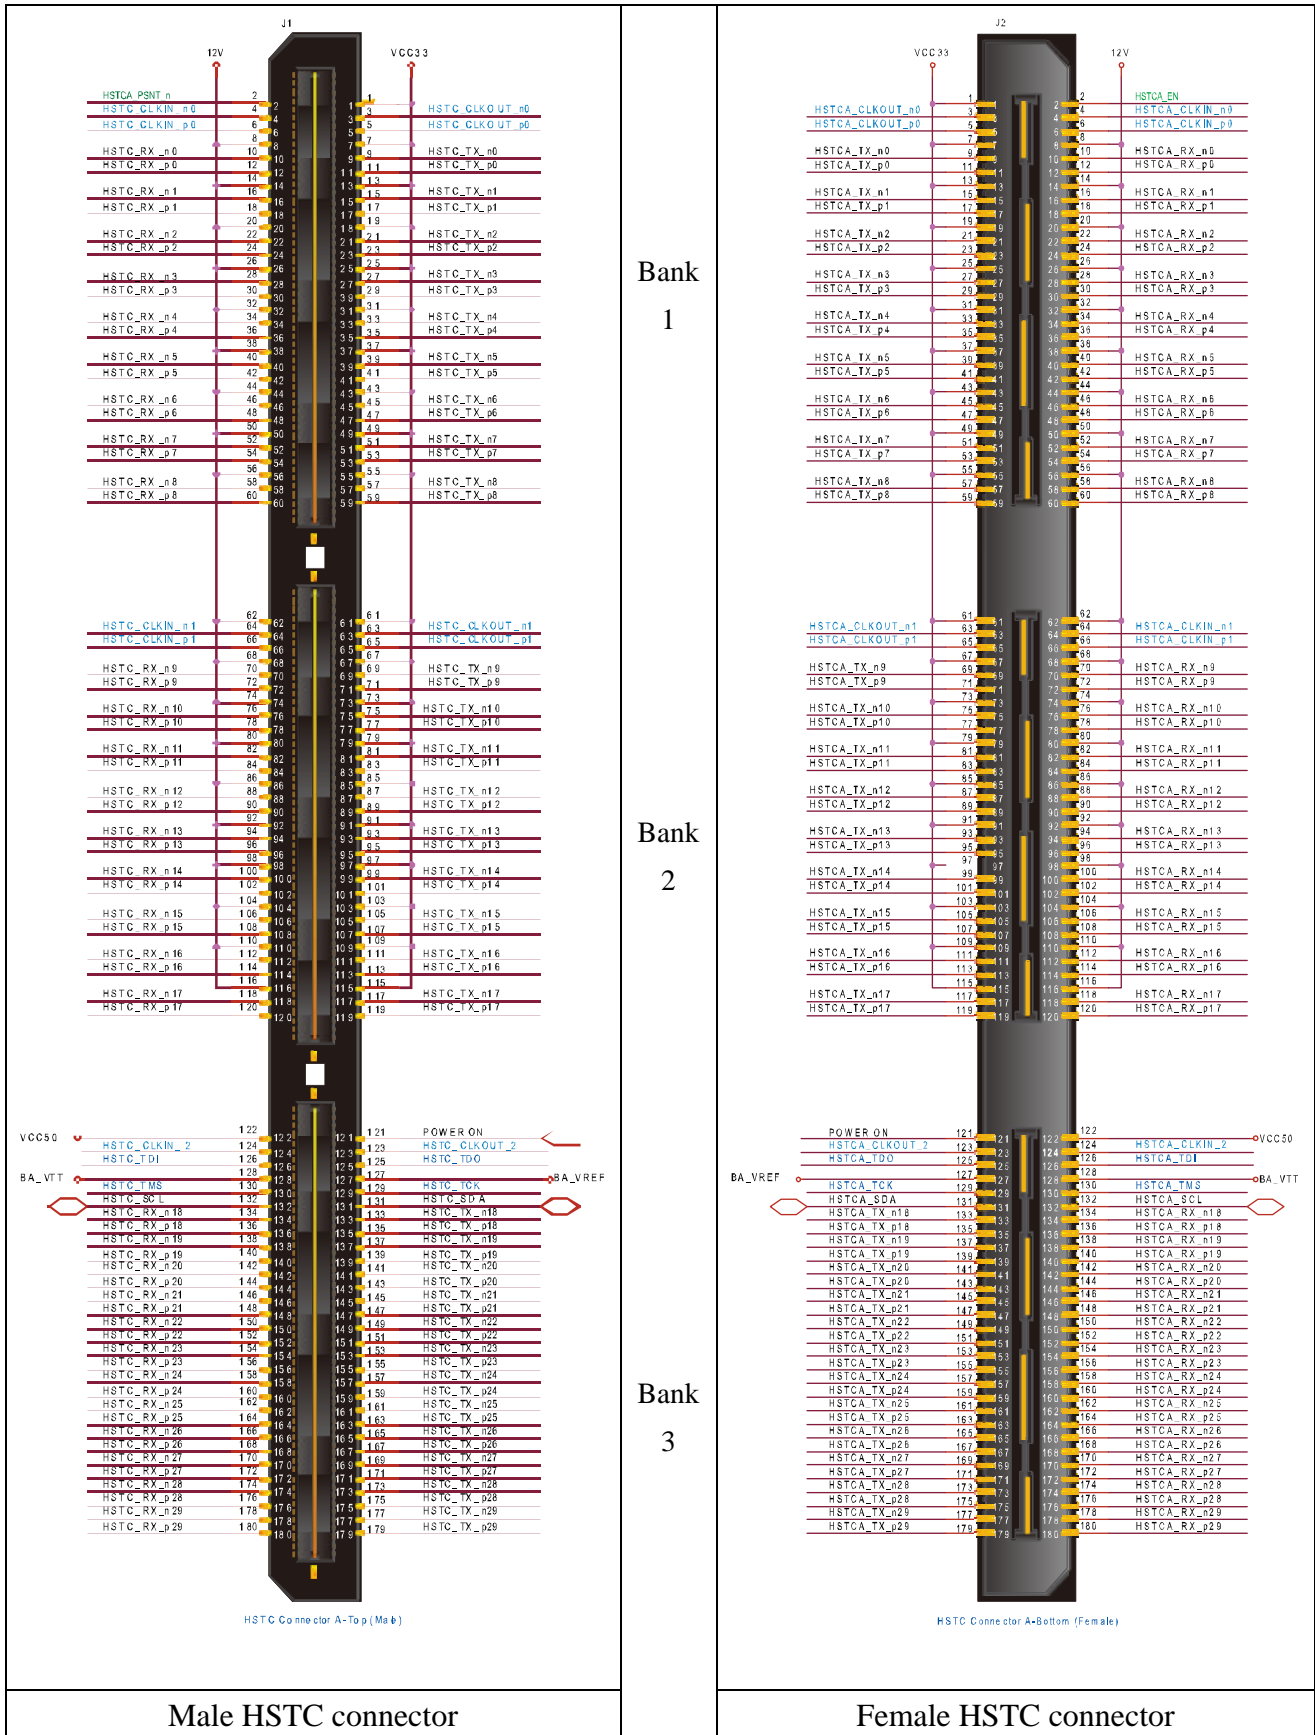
J1

12V

VCC33

HSTCA_PSNT_n
HSTC_CLKIN_n0
HSTC_CLKIN_p0
HSTC_RX_n0
HSTC_RX_p0
HSTC_RX_n1
HSTC_RX_p1
HSTC_RX_n2
HSTC_RX_p2
HSTC_RX_n3
HSTC_RX_p3
HSTC_RX_n4
HSTC_RX_p4
HSTC_RX_n5
HSTC_RX_p5
HSTC_RX_n6
HSTC_RX_p6
HSTC_RX_n7
HSTC_RX_p7
HSTC_RX_n8
HSTC_RX_p8

HSTC_CLKOUT_n0
HSTC_CLKOUT_p0
HSTC_TX_n0
HSTC_TX_p0
HSTC_TX_n1
HSTC_TX_p1
HSTC_TX_n2
HSTC_TX_p2
HSTC_TX_n3
HSTC_TX_p3
HSTC_TX_n4
HSTC_TX_p4
HSTC_TX_n5
HSTC_TX_p5
HSTC_TX_n6
HSTC_TX_p6
HSTC_TX_n7
HSTC_TX_p7
HSTC_TX_n8
HSTC_TX_p8

HSTC_CLKIN_n1
HSTC_CLKIN_p1
HSTC_RX_n9
HSTC_RX_p9
HSTC_RX_n10
HSTC_RX_p10
HSTC_RX_n11
HSTC_RX_p11
HSTC_RX_n12
HSTC_RX_p12
HSTC_RX_n13
HSTC_RX_p13
HSTC_RX_n14
HSTC_RX_p14
HSTC_RX_n15
HSTC_RX_p15
HSTC_RX_n16
HSTC_RX_p16
HSTC_RX_n17
HSTC_RX_p17

HSTC_CLKOUT_n1
HSTC_CLKOUT_p1
HSTC_TX_n9
HSTC_TX_p9
HSTC_TX_n10
HSTC_TX_p10
HSTC_TX_n11
HSTC_TX_p11
HSTC_TX_n12
HSTC_TX_p12
HSTC_TX_n13
HSTC_TX_p13
HSTC_TX_n14
HSTC_TX_p14
HSTC_TX_n15
HSTC_TX_p15
HSTC_TX_n16
HSTC_TX_p16
HSTC_TX_n17
HSTC_TX_p17

VCC50
BA_VTT
HSTC_CLKIN_2
HSTC_TDI
HSTC_TMS
HSTC_SCL
HSTC_RX_n18
HSTC_RX_p18
HSTC_RX_n19
HSTC_RX_p19
HSTC_RX_n20
HSTC_RX_p20
HSTC_RX_n21
HSTC_RX_p21
HSTC_RX_n22
HSTC_RX_p22
HSTC_RX_n23
HSTC_RX_p23
HSTC_RX_n24
HSTC_RX_p24
HSTC_RX_n25
HSTC_RX_p25
HSTC_RX_n26
HSTC_RX_p26
HSTC_RX_n27
HSTC_RX_p27
HSTC_RX_n28
HSTC_RX_p28
HSTC_RX_n29
HSTC_RX_p29

POWER ON
HSTC_CLKOUT_2
HSTC_TDO
HSTC_TCK
HSTC_SDA
HSTC_TX_n18
HSTC_TX_p18
HSTC_TX_n19
HSTC_TX_p19
HSTC_TX_n20
HSTC_TX_p20
HSTC_TX_n21
HSTC_TX_p21
HSTC_TX_n22
HSTC_TX_p22
HSTC_TX_n23
HSTC_TX_p23
HSTC_TX_n24
HSTC_TX_p24
HSTC_TX_n25
HSTC_TX_p25
HSTC_TX_n26
HSTC_TX_p26
HSTC_TX_n27
HSTC_TX_p27
HSTC_TX_n28
HSTC_TX_p28
HSTC_TX_n29
HSTC_TX_p29
BA_VREF

HSTC Connector A-Top (Male)

Bank 1

Bank 2

Bank 3

J2

VCC33

12V

HSTCA_CLKOUT_n0
HSTCA_CLKOUT_p0
HSTCA_TX_n0
HSTCA_TX_p0
HSTCA_TX_n1
HSTCA_TX_p1
HSTCA_TX_n2
HSTCA_TX_p2
HSTCA_TX_n3
HSTCA_TX_p3
HSTCA_TX_n4
HSTCA_TX_p4
HSTCA_TX_n5
HSTCA_TX_p5
HSTCA_TX_n6
HSTCA_TX_p6
HSTCA_TX_n7
HSTCA_TX_p7
HSTCA_TX_n8
HSTCA_TX_p8

HSTCA_EN
HSTCA_CLKIN_n0
HSTCA_CLKIN_p0
HSTCA_RX_n0
HSTCA_RX_p0
HSTCA_RX_n1
HSTCA_RX_p1
HSTCA_RX_n2
HSTCA_RX_p2
HSTCA_RX_n3
HSTCA_RX_p3
HSTCA_RX_n4
HSTCA_RX_p4
HSTCA_RX_n5
HSTCA_RX_p5
HSTCA_RX_n6
HSTCA_RX_p6
HSTCA_RX_n7
HSTCA_RX_p7
HSTCA_RX_n8
HSTCA_RX_p8

HSTCA_CLKOUT_n1
HSTCA_CLKOUT_p1
HSTCA_TX_n9
HSTCA_TX_p9
HSTCA_TX_n10
HSTCA_TX_p10
HSTCA_TX_n11
HSTCA_TX_p11
HSTCA_TX_n12
HSTCA_TX_p12
HSTCA_TX_n13
HSTCA_TX_p13
HSTCA_TX_n14
HSTCA_TX_p14
HSTCA_TX_n15
HSTCA_TX_p15
HSTCA_TX_n16
HSTCA_TX_p16
HSTCA_TX_n17
HSTCA_TX_p17

HSTCA_CLKIN_n1
HSTCA_CLKIN_p1
HSTCA_RX_n9
HSTCA_RX_p9
HSTCA_RX_n10
HSTCA_RX_p10
HSTCA_RX_n11
HSTCA_RX_p11
HSTCA_RX_n12
HSTCA_RX_p12
HSTCA_RX_n13
HSTCA_RX_p13
HSTCA_RX_n14
HSTCA_RX_p14
HSTCA_RX_n15
HSTCA_RX_p15
HSTCA_RX_n16
HSTCA_RX_p16
HSTCA_RX_n17
HSTCA_RX_p17

POWER ON
HSTCA_CLKOUT_2
HSTCA_TDO
BA_VREF
HSTCA_TCK
HSTCA_SDA
HSTCA_TX_n18
HSTCA_TX_p18
HSTCA_TX_n19
HSTCA_TX_p19
HSTCA_TX_n20
HSTCA_TX_p20
HSTCA_TX_n21
HSTCA_TX_p21
HSTCA_TX_n22
HSTCA_TX_p22
HSTCA_TX_n23
HSTCA_TX_p23
HSTCA_TX_n24
HSTCA_TX_p24
HSTCA_TX_n25
HSTCA_TX_p25
HSTCA_TX_n26
HSTCA_TX_p26
HSTCA_TX_n27
HSTCA_TX_p27
HSTCA_TX_n28
HSTCA_TX_p28
HSTCA_TX_n29
HSTCA_TX_p29

HSTCA_CLKIN_2
VCC50
HSTCA_TDI
BA_VTT
HSTCA_TMS
HSTCA_SCL
HSTCA_RX_n18
HSTCA_RX_p18
HSTCA_RX_n19
HSTCA_RX_p19
HSTCA_RX_n20
HSTCA_RX_p20
HSTCA_RX_n21
HSTCA_RX_p21
HSTCA_RX_n22
HSTCA_RX_p22
HSTCA_RX_n23
HSTCA_RX_p23
HSTCA_RX_n24
HSTCA_RX_p24
HSTCA_RX_n25
HSTCA_RX_p25
HSTCA_RX_n26
HSTCA_RX_p26
HSTCA_RX_n27
HSTCA_RX_p27
HSTCA_RX_n28
HSTCA_RX_p28
HSTCA_RX_n29
HSTCA_RX_p29

HSTC Connector A-Bottom (Female)

Male HSTC connector

Female HSTC connector